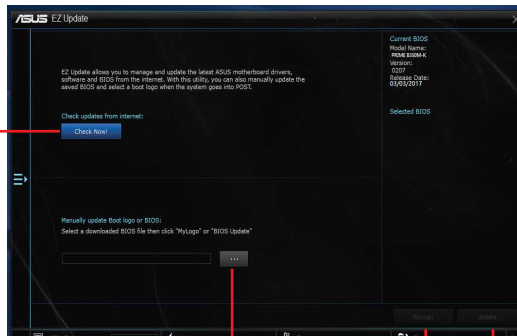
/ISUS EZ Update

EZ Update allows you to manage and update the latest ASUS motherboard drivers, software and BIOS from the internet. With this utility, you can also manually update the saved BIOS and select a boot logo when the system goes into POST.

Check updates from internet:

Check Now!

Manually update Boot logo or BIOS:
Select a downloaded BIOS file then click "MyLogo" or "BIOS Update"

...

Current BIOS
Model Name:
PRIME B350M-K
Version:
0207
Release Date:
03/03/2017

Selected BIOS

MyLogo

Update